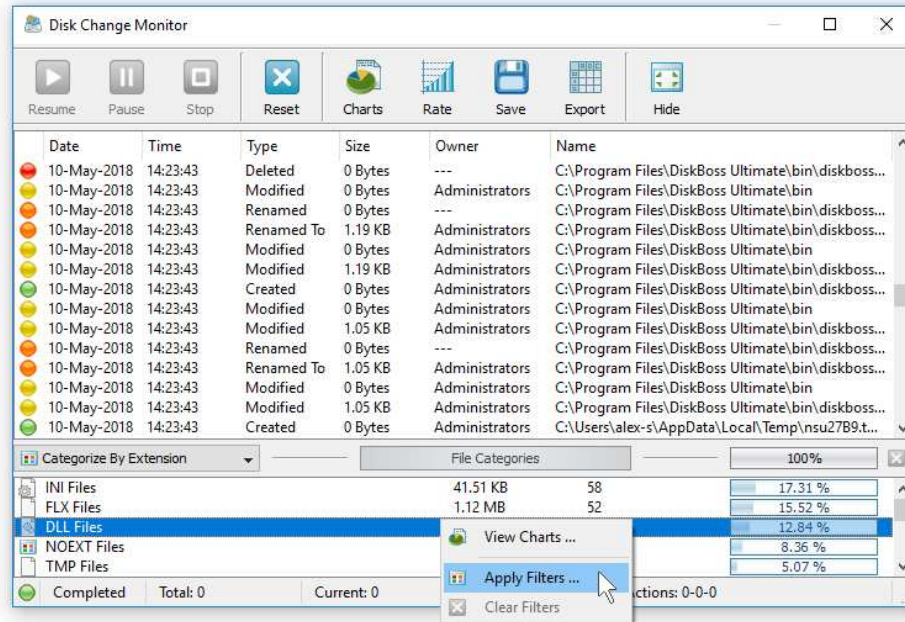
Disk Change Monitor

Resume Pause Stop Reset Charts Rate Save Export Hide

| Date | Time | Type | Size | Owner | Name |
|---|---|---|---|---|---|
| 10-May-2018 | 14:23:43 | Deleted | 0 Bytes | --- | C:\Program Files\DiskBoss Ultimate\bin\diskboss... |
| 10-May-2018 | 14:23:43 | Modified | 0 Bytes | Administrators | C:\Program Files\DiskBoss Ultimate\bin |
| 10-May-2018 | 14:23:43 | Renamed | 0 Bytes | --- | C:\Program Files\DiskBoss Ultimate\bin\diskboss... |
| 10-May-2018 | 14:23:43 | Renamed To | 1.19 KB | Administrators | C:\Program Files\DiskBoss Ultimate\bin\diskboss... |
| 10-May-2018 | 14:23:43 | Modified | 0 Bytes | Administrators | C:\Program Files\DiskBoss Ultimate\bin |
| 10-May-2018 | 14:23:43 | Modified | 1.19 KB | Administrators | C:\Program Files\DiskBoss Ultimate\bin\diskboss... |
| 10-May-2018 | 14:23:43 | Created | 0 Bytes | Administrators | C:\Program Files\DiskBoss Ultimate\bin\diskboss... |
| 10-May-2018 | 14:23:43 | Modified | 0 Bytes | Administrators | C:\Program Files\DiskBoss Ultimate\bin |
| 10-May-2018 | 14:23:43 | Modified | 1.05 KB | Administrators | C:\Program Files\DiskBoss Ultimate\bin\diskboss... |
| 10-May-2018 | 14:23:43 | Renamed | 0 Bytes | --- | C:\Program Files\DiskBoss Ultimate\bin\diskboss... |
| 10-May-2018 | 14:23:43 | Renamed To | 1.05 KB | Administrators | C:\Program Files\DiskBoss Ultimate\bin\diskboss... |
| 10-May-2018 | 14:23:43 | Modified | 0 Bytes | Administrators | C:\Program Files\DiskBoss Ultimate\bin |
| 10-May-2018 | 14:23:43 | Modified | 1.05 KB | Administrators | C:\Program Files\DiskBoss Ultimate\bin\diskboss... |
| 10-May-2018 | 14:23:43 | Created | 0 Bytes | Administrators | C:\Users\alex-s\AppData\Local\Temp\nsu27B9.t... |

Categorize By Extension | File Categories | 100%

| INI Files | 41.51 KB | 58 | 17.31 % |
|---|---|---|---|
| FLX Files | 1.12 MB | 52 | 15.52 % |
| DLL Files | | | 12.84 % |
| NOEXT Files | | | 8.36 % |
| TMP Files | | | 5.07 % |

View Charts ...
Apply Filters ...
Clear Filters

Completed Total: 0 Current: 0 ctions: 0-0-0